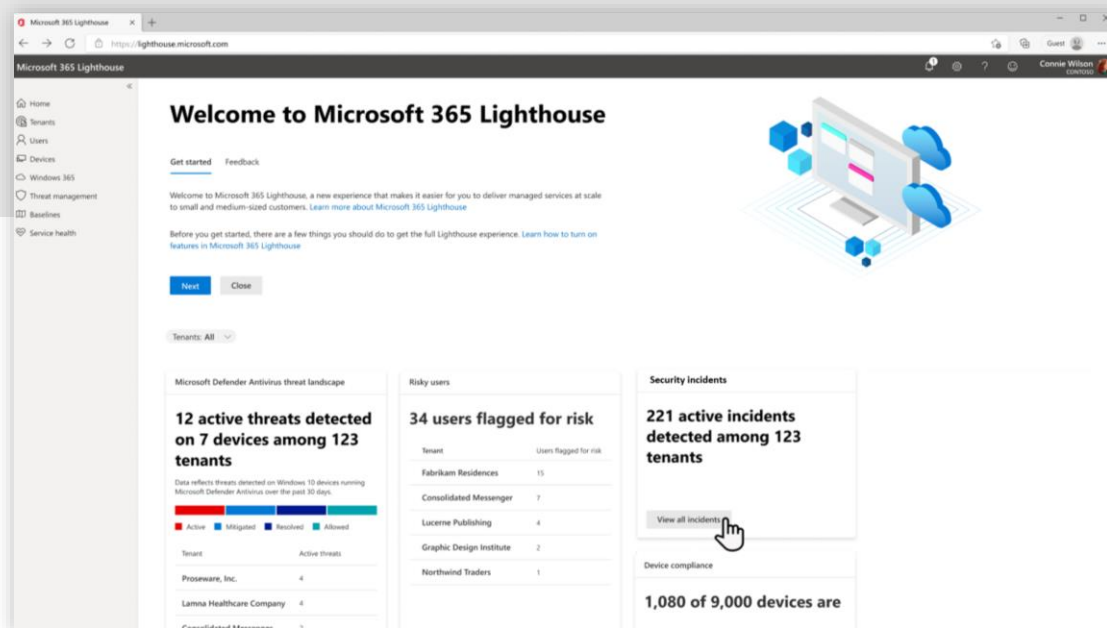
Microsoft 365 Lighthouse ×

https://lighthouse.microsoft.com

Guest

Microsoft 365 Lighthouse

Connie Wilson
CONTOSO

Home
Tenants
Users
Devices
Windows 365
Threat management
Baselines
Service health

Welcome to Microsoft 365 Lighthouse

Get started Feedback

Welcome to Microsoft 365 Lighthouse, a new experience that makes it easier for you to deliver managed services at scale to small and medium-sized customers. Learn more about Microsoft 365 Lighthouse

Before you get started, there are a few things you should do to get the full Lighthouse experience. Learn how to turn on features in Microsoft 365 Lighthouse

Next Close

Tenants: All

Microsoft Defender Antivirus threat landscape

12 active threats detected on 7 devices among 123 tenants

Data reflects threats detected on Windows 10 devices running Microsoft Defender Antivirus over the past 30 days.

Active Mitigated Resolved Allowed

| Tenant | Active threats |
|---|---|
| Proseware, Inc. | 4 |
| Lamna Healthcare Company | 4 |
| Consolidated Messenger | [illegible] |

Risky users

34 users flagged for risk

| Tenant | Users flagged for risk |
|---|---|
| Fabrikam Residences | 15 |
| Consolidated Messenger | 7 |
| Lucerne Publishing | 4 |
| Graphic Design Institute | 2 |
| Northwind Traders | 1 |

Security incidents

221 active incidents detected among 123 tenants

View all incidents

Device compliance

1,080 of 9,000 devices are